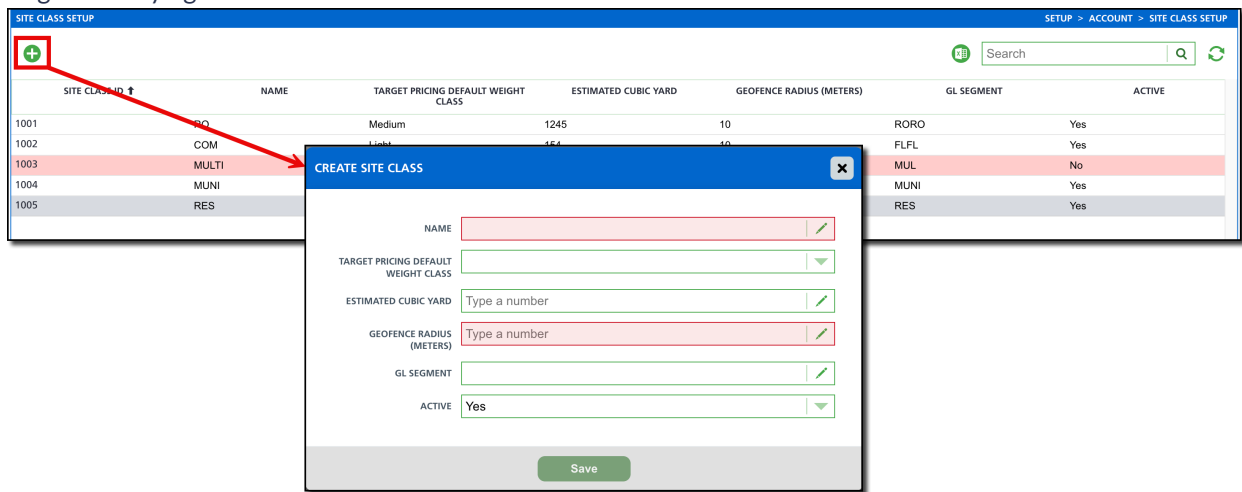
SITE CLASS SETUP

SETUP > ACCOUNT > SITE CLASS SETUP

Search

| SITE CLASS ID | NAME | TARGET PRICING DEFAULT WEIGHT CLASS | ESTIMATED CUBIC YARD | GEOFENCE RADIUS (METERS) | GL SEGMENT | ACTIVE |
|---|---|---|---|---|---|---|
| 1001 | RO | Medium | 1245 | 10 | RORO | Yes |
| 1002 | COM | Light | 154 | 10 | FLFL | Yes |
| 1003 | MULTI | | | | MUL | No |
| 1004 | MUNI | | | | MUNI | Yes |
| 1005 | RES | | | | RES | Yes |

CREATE SITE CLASS

NAME

TARGET PRICING DEFAULT WEIGHT CLASS

ESTIMATED CUBIC YARD Type a number

GEOFENCE RADIUS (METERS) Type a number

GL SEGMENT

ACTIVE Yes

Save